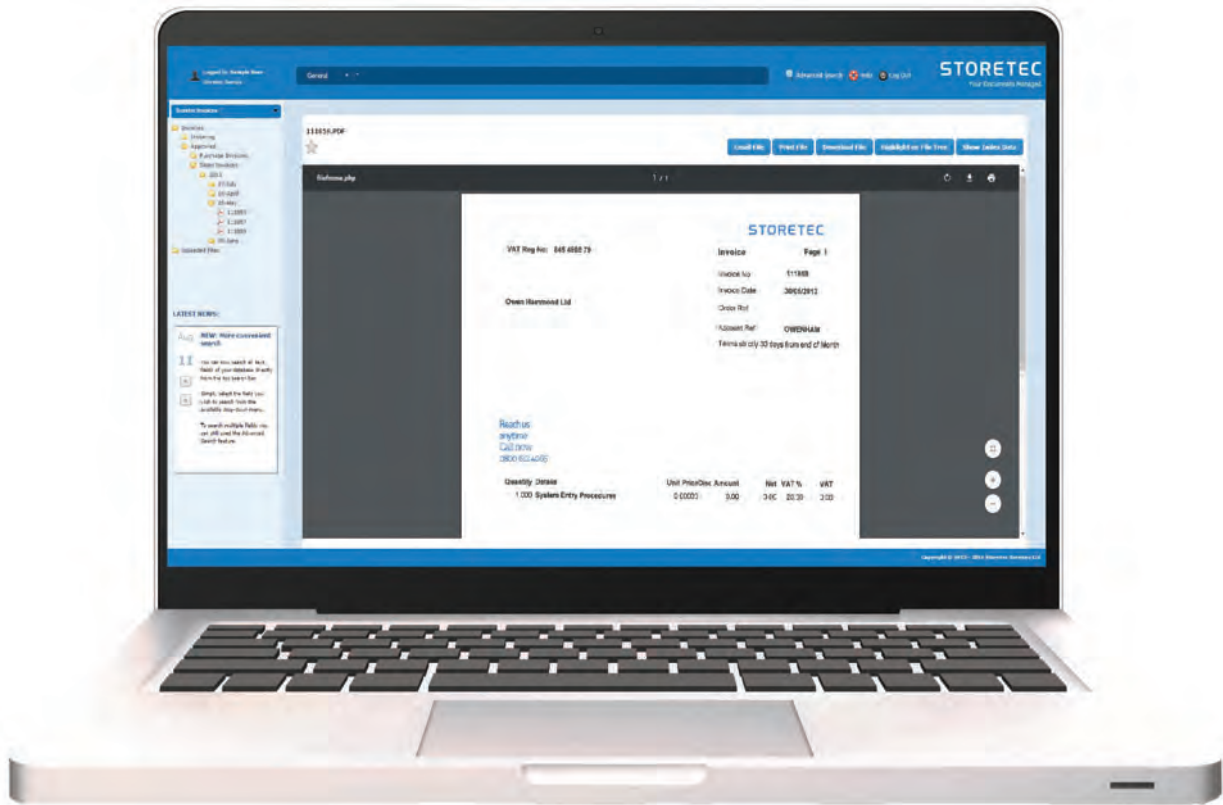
Logged in: Example User
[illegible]

General

Advanced Search Help Log Out

STORETEC
Your Documents Managed

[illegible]

Invoices
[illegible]
Approved
Purchase Invoices
Sales Invoices
2013
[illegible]
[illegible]
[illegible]
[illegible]
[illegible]
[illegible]
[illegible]
Uploaded Files

LATEST NEWS:

NEW: More convenient search

You can now search all text fields of your database directly from the top search bar.

Simply select the field you wish to search from the available drop-down menu.

To search multiple fields you can still use the Advanced Search feature.

111656.PDF

Email File
Print File
Download File
Highlight on File Tree
Show Index Data

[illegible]

1 / 1

STORETEC

VAT Reg No: 845 4988 79

Invoice
Page 1

Invoice No 111656
Invoice Date 30/05/2013
Order Ref
Account Ref OWENHAM
Terms strictly 30 days from end of Month

Owen Hammond Ltd

Reach us
anytime
Call now
0800 612 4000

| Quantity | Details | Unit Price | Disc Amount | Net | VAT % | VAT |
|---|---|---|---|---|---|---|
| 1.000 | System Entry Procedures | 0.00000 | 0.00 | 0.00 | 20.00 | 0.00 |

Copyright © 2013 - 2014 Storetec Services Ltd